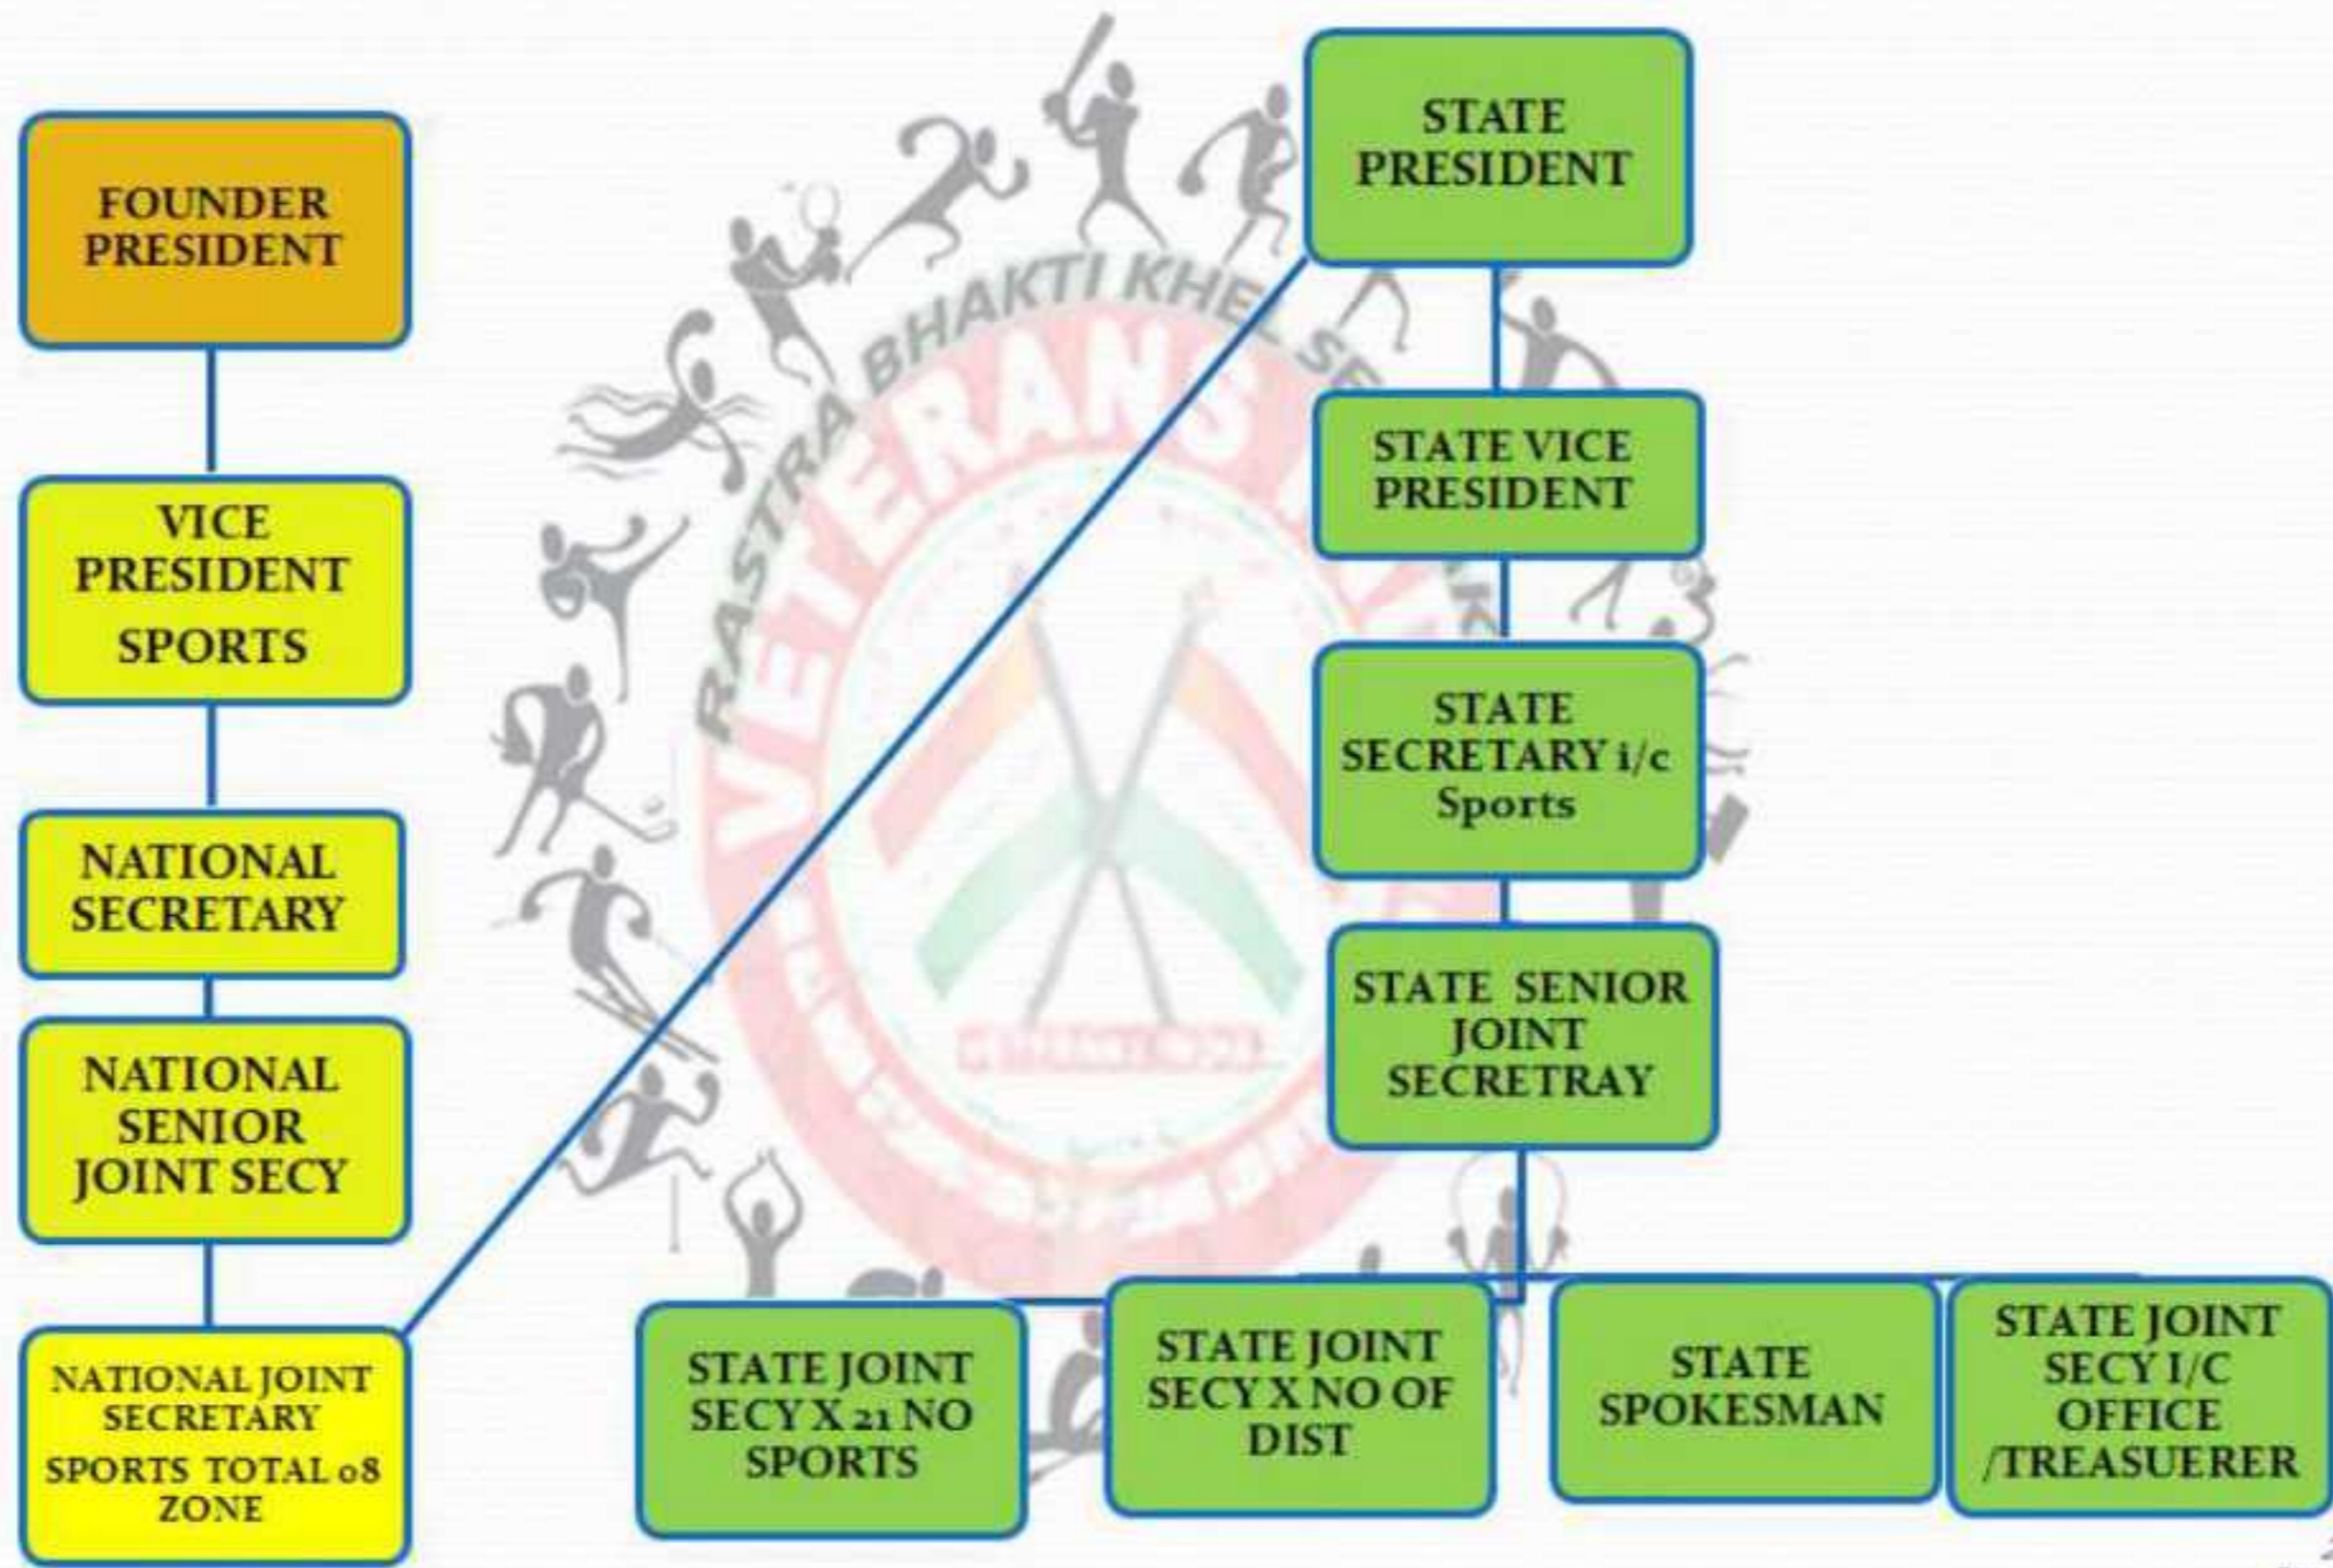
FOUNDER PRESIDENT

VICE PRESIDENT

SPORTS

NATIONAL SECRETARY

NATIONAL SENIOR JOINT SECY

NATIONAL JOINT SECRETARY

SPORTS TOTAL 08 ZONE

RASTRA BHAKTI KHEL SE

VETERANS

STATE PRESIDENT

STATE VICE PRESIDENT

STATE SECRETARY i/c Sports

STATE SENIOR JOINT SECRETRAY

STATE JOINT SECY X 21 NO SPORTS

STATE JOINT SECY X NO OF DIST

STATE SPOKESMAN

STATE JOINT SECY I/C OFFICE /TREASUERER